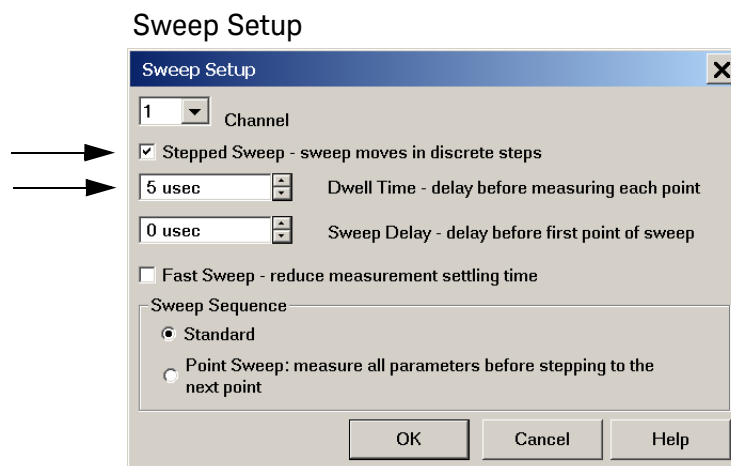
Sweep Setup

Sweep Setup

1

Channel

Stepped Sweep - sweep moves in discrete steps

5 usec

Dwell Time - delay before measuring each point

0 usec

Sweep Delay - delay before first point of sweep

Fast Sweep - reduce measurement settling time

Sweep Sequence

Standard

Point Sweep: measure all parameters before stepping to the next point

OK

Cancel

Help